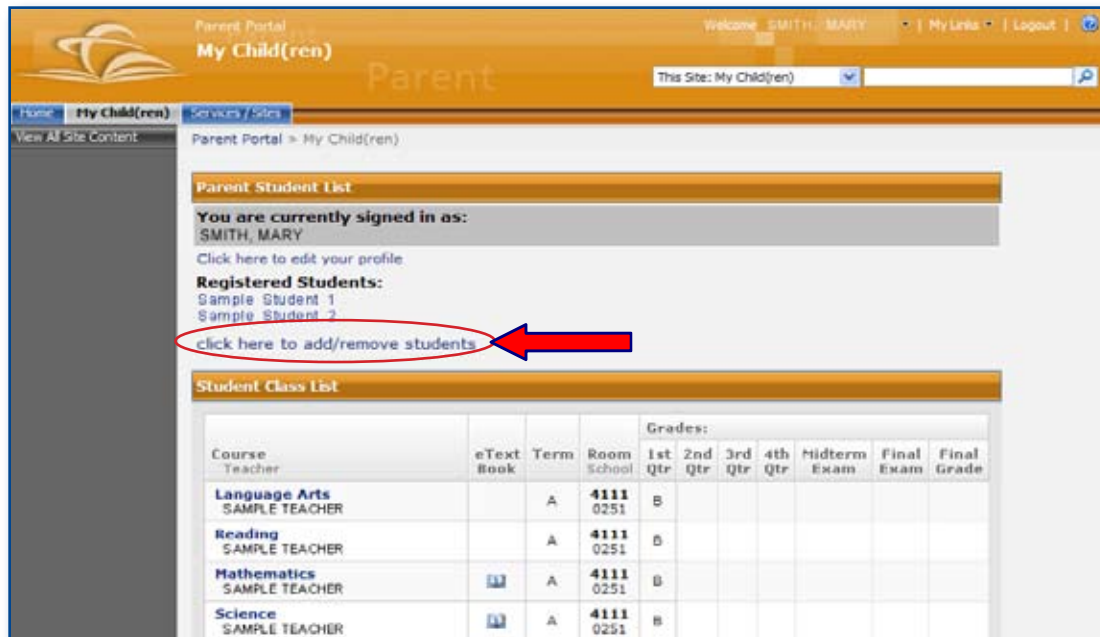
Parent Portal
My Child(ren)
Parent

Welcome SMITH, MARY | My Links | Logout |

This Site: My Child(ren)

Home | My Child(ren) | Services / Sites

View All Site Content

Parent Portal > My Child(ren)

Parent Student List

You are currently signed in as:
SMITH, MARY

Click here to edit your profile

Registered Students:
Sample Student 1
Sample Student 2

click here to add/remove students

Student Class List

| Course Teacher | eText Book | Term | Room School | Grades: 1st Qtr | 2nd Qtr | 3rd Qtr | 4th Qtr | Midterm Exam | Final Exam | Final Grade |
|---|---|---|---|---|---|---|---|---|---|---|
| Language Arts SAMPLE TEACHER | | A | 4111 0251 | B | | | | | | |
| Reading SAMPLE TEACHER | | A | 4111 0251 | B | | | | | | |
| Mathematics SAMPLE TEACHER | | A | 4111 0251 | B | | | | | | |
| Science SAMPLE TEACHER | | A | 4111 0251 | B | | | | | | |